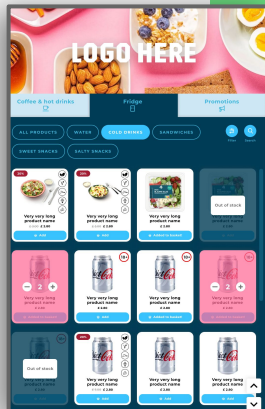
LOGO HERE

Coffee & hot drinks

Fridge

Promotions

ALL PRODUCTS

WATER

COLD DRINKS

SANDWICHES

Filter

Search

SWEET SNACKS

SALTY SNACKS

-20%

Very very long product name

€ 3.00 € 2.80

ADD

-20%

Very very long product name

€ 3.00 € 2.80

ADD

Very very long product name

€ 2.80

ADD TO BASKET

Out of stock

Very very long product name

€ 2.80

2

Very very long product name

€ 2.80

18+

Very very long product name

€ 2.80

ADD

18+

Very very long product name

€ 2.80

ADD TO BASKET

2

Very very long product name

€ 2.80

Out of stock

Very very long product name

€ 2.80

Very very long product name

€ 2.80

ADD

Very very long product name

€ 2.80

ADD

Very very long product name

€ 2.80

ADD